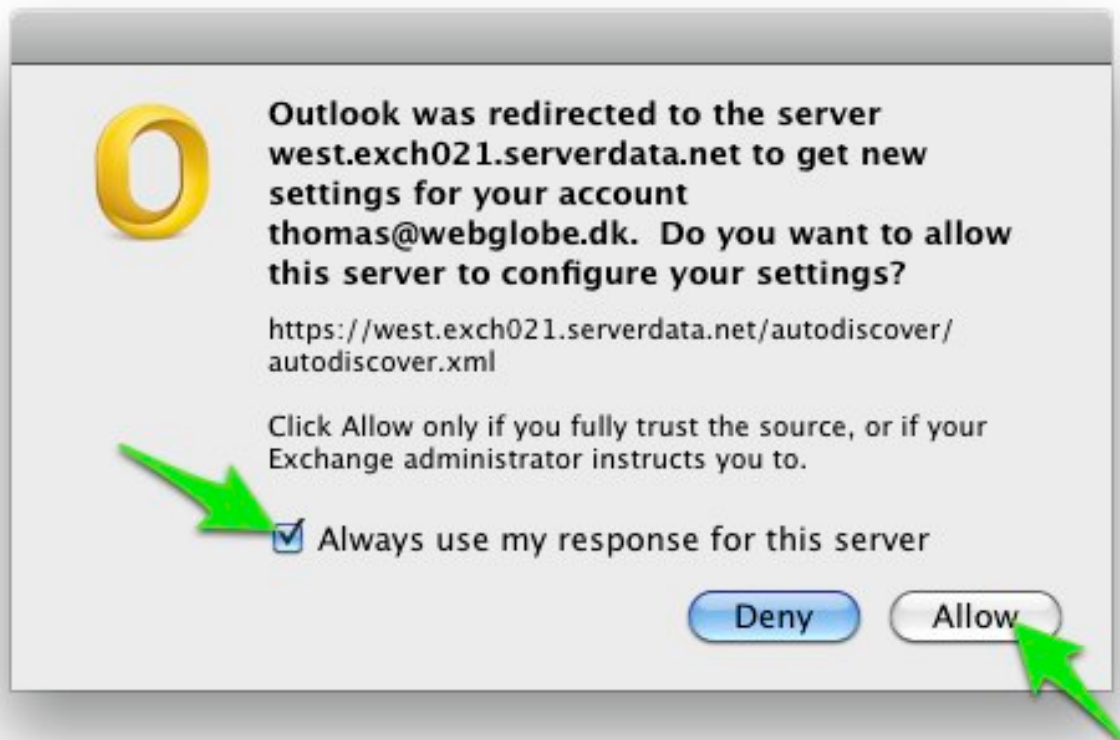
Outlook was redirected to the server west.exch021.serverdata.net to get new settings for your account thomas@webglobe.dk. Do you want to allow this server to configure your settings?

https://west.exch021.serverdata.net/autodiscover/autodiscover.xml

Click Allow only if you fully trust the source, or if your Exchange administrator instructs you to.

Always use my response for this server

Deny

Allow